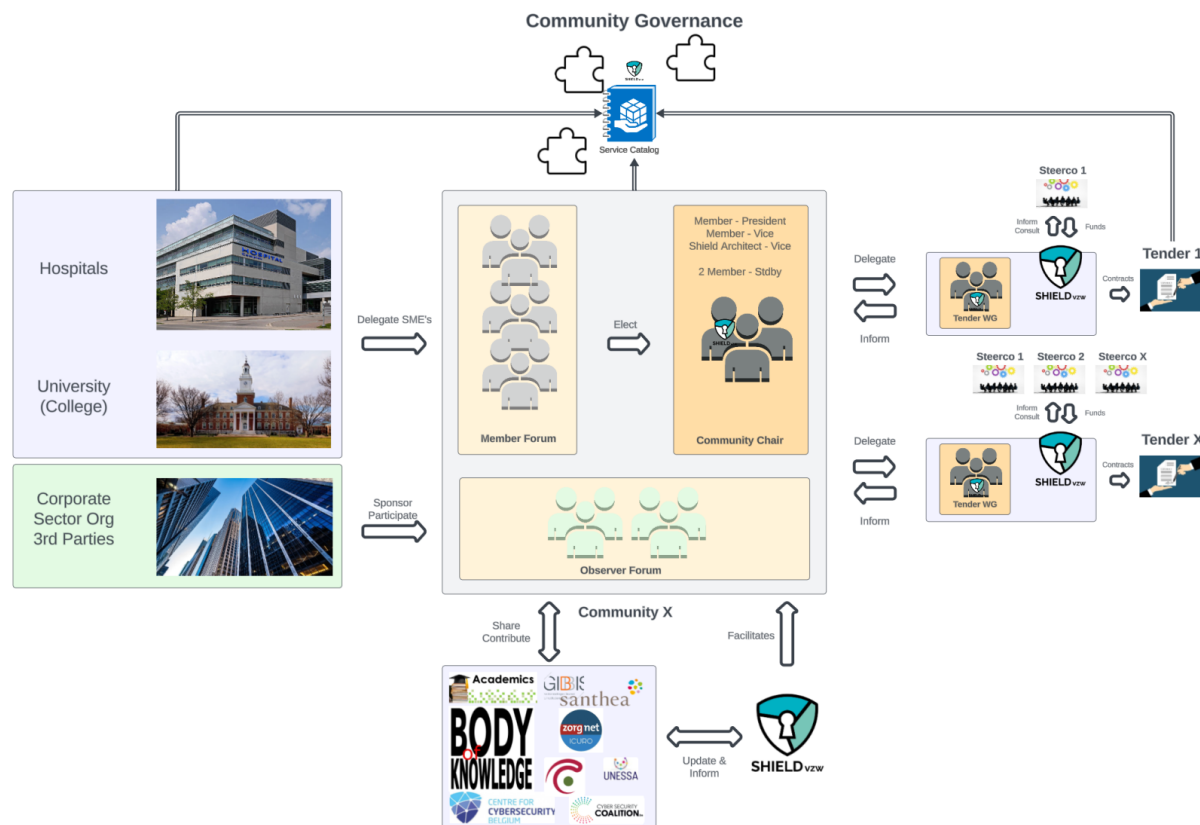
Community Governance

Service Catalog

Hospitals

University (College)

Corporate Sector Org 3rd Parties

Delegate SME's

Sponsor Participate

Member Forum

Elect

Member - President
Member - Vice
Shield Architect - Vice

2 Member - Stdby

Community Chair

Observer Forum

Community X

Steerco 1

Inform Consult

Funds

Delegate

Inform

Tender WG

SHIELD vzw

Contracts

Tender 1

Steerco 1 Steerco 2 Steerco X

Inform Consult

Funds

Delegate

Inform

Tender WG

SHIELD vzw

Contracts

Tender X

Share Contribute

Facilitates

Academics

GIBBIS

santhea

BODY of KNOWLEDGE

zorgnet icuro

UNESSA

CENTRE FOR CYBERSECURITY BELGIUM

CYBER SECURITY COALITION

Update & Inform

SHIELD vzw